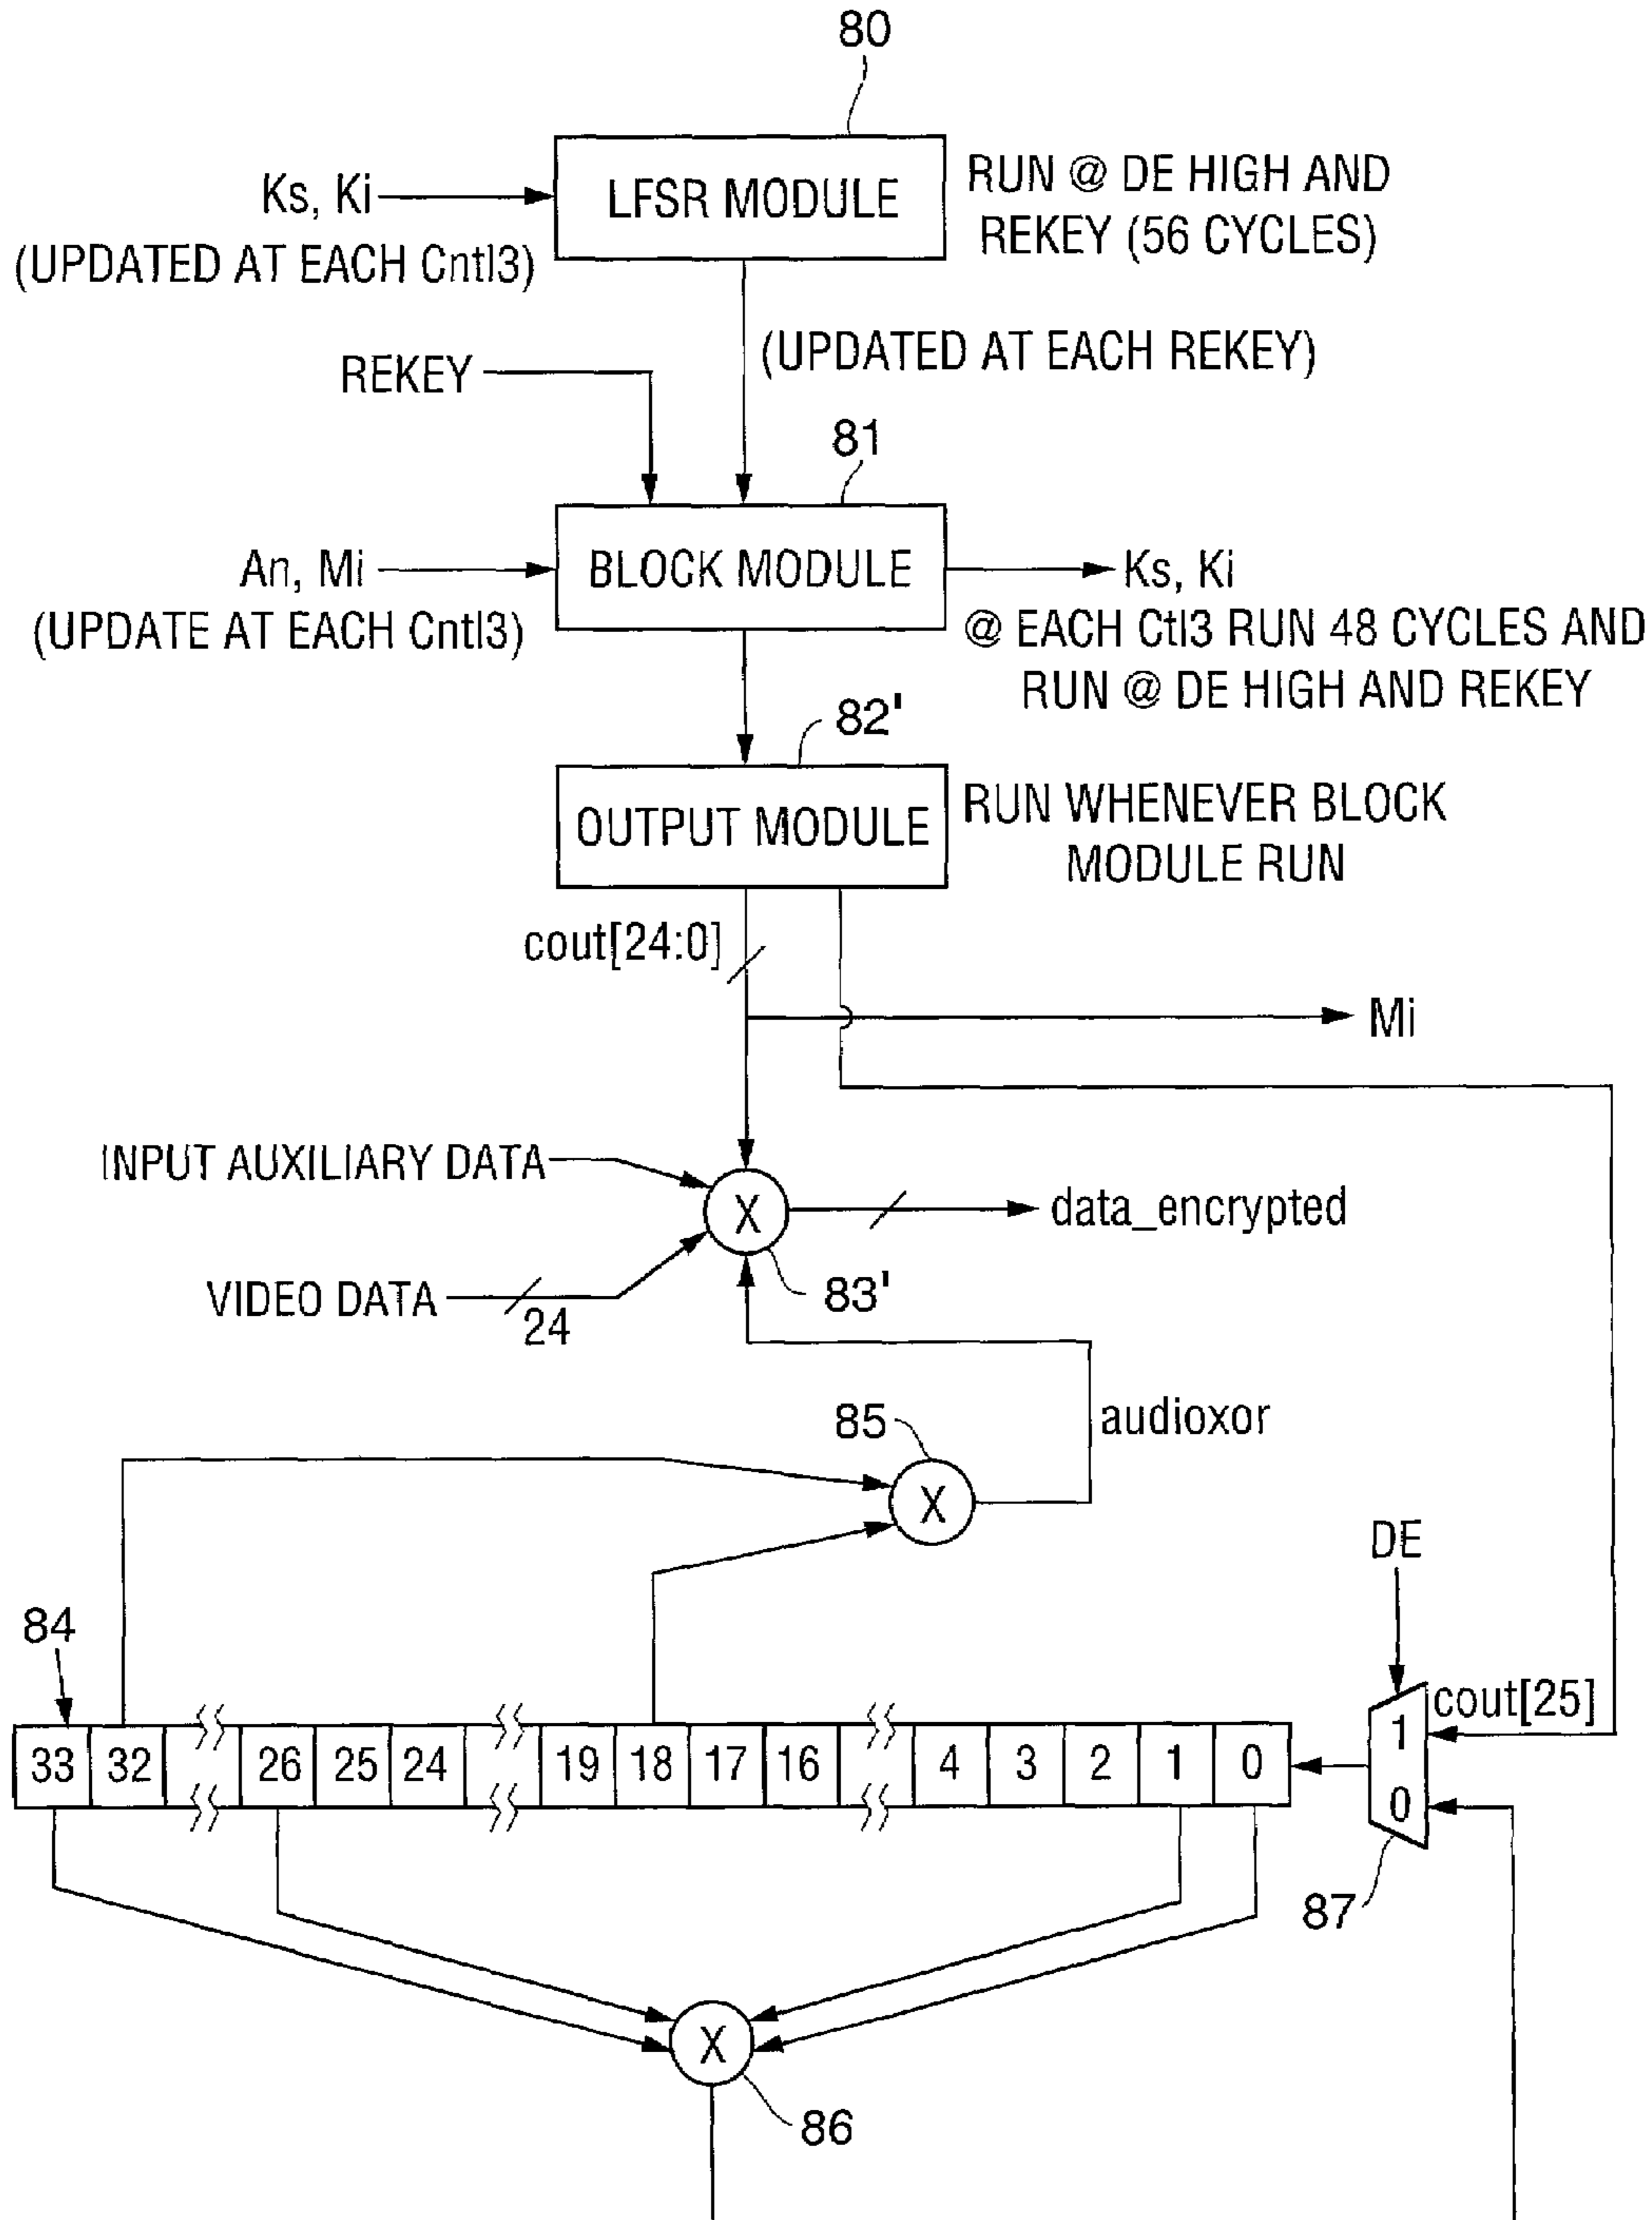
80

Ks, Ki
(UPDATED AT EACH Cntl3)

LFSR MODULE

RUN @ DE HIGH AND REKEY (56 CYCLES)

(UPDATED AT EACH REKEY)

REKEY

81

An, Mi
(UPDATE AT EACH Cntl3)

BLOCK MODULE

Ks, Ki
@ EACH Ctl3 RUN 48 CYCLES AND RUN @ DE HIGH AND REKEY

82'

OUTPUT MODULE

RUN WHENEVER BLOCK MODULE RUN

cout[24:0]

Mi

INPUT AUXILIARY DATA

X

data_encrypted

VIDEO DATA

24

83'

audioxor

85

X

DE

84

cout[25]

1

0

| 33 | 32 | | 26 | 25 | 24 | | 19 | 18 | 17 | 16 | | 4 | 3 | 2 | 1 | 0 |
|---|---|---|---|---|---|---|---|---|---|---|---|---|---|---|---|---|

87

X

86